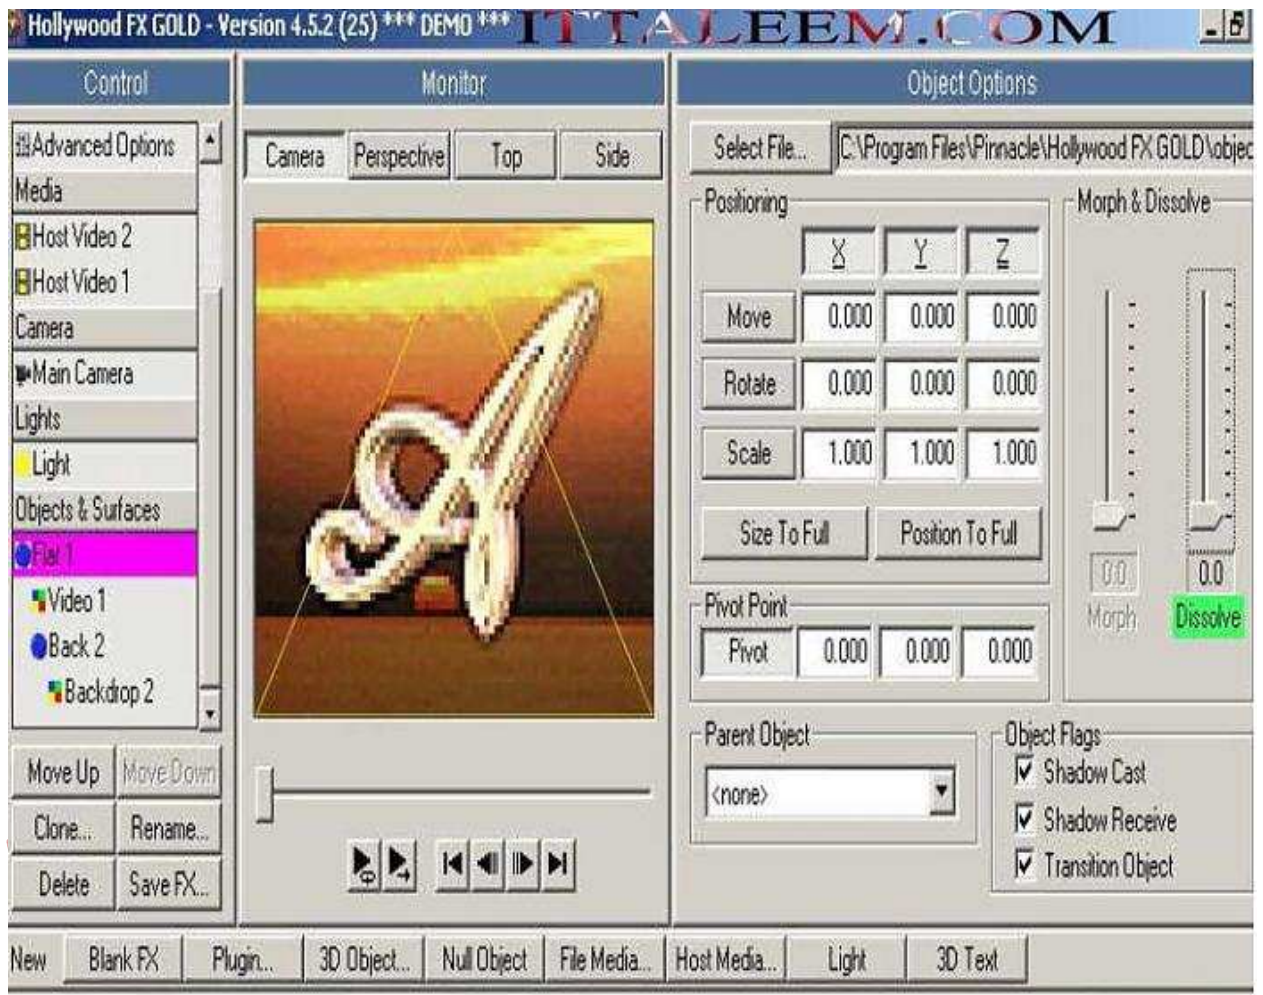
Hollywood FX GOLD - Version 4.5.2 (25) *** DEMO *** ITTALEEM.COM

Control

Advanced Options
Media
Host Video 2
Host Video 1
Camera
Main Camera
Lights
Light
Objects & Surfaces
Flat 1
Video 1
Back 2
Backdrop 2

Move Up
Move Down
Clone...
Rename...
Delete
Save FX...

Monitor

Camera
Perspective
Top
Side

Object Options

Select File...
C:\Program Files\Pinnacle\Hollywood FX GOLD\objec

Positioning

| | X | Y | Z |
|---|---|---|---|
| Move | 0.000 | 0.000 | 0.000 |
| Rotate | 0.000 | 0.000 | 0.000 |
| Scale | 1.000 | 1.000 | 1.000 |

Size To Full
Position To Full

Pivot Point
Pivot 0.000 0.000 0.000

Morph & Dissolve
0.0
Morph
0.0
Dissolve

Parent Object
<none>

Object Flags
Shadow Cast
Shadow Receive
Transition Object

New
Blank FX
Plugin...
3D Object...
Null Object
File Media...
Host Media...
Light
3D Text